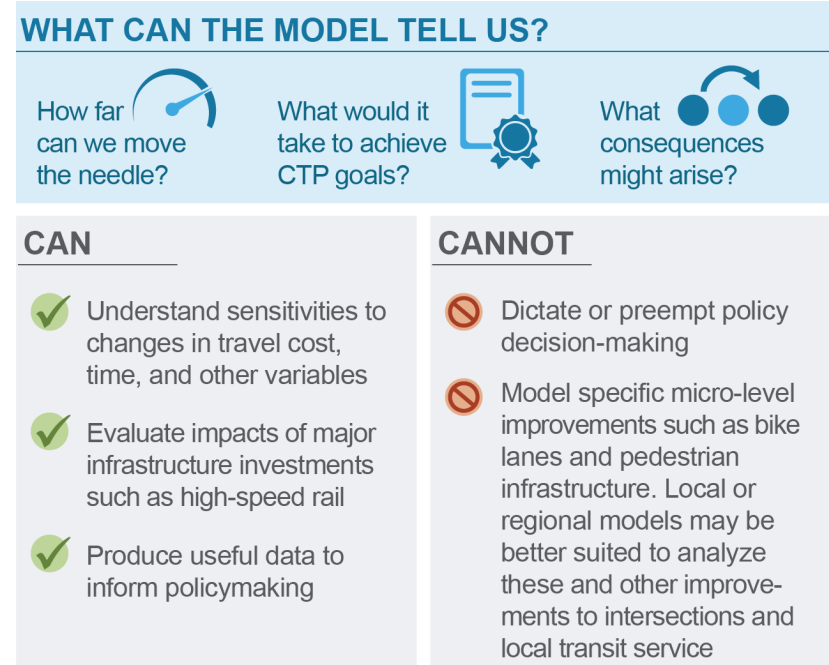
WHAT CAN THE MODEL TELL US?

How far can we move the needle?

What would it take to achieve CTP goals?

What consequences might arise?

CAN

Understand sensitivities to changes in travel cost, time, and other variables

Evaluate impacts of major infrastructure investments such as high-speed rail

Produce useful data to inform policymaking

CANNOT

Dictate or preempt policy decision-making

Model specific micro-level improvements such as bike lanes and pedestrian infrastructure. Local or regional models may be better suited to analyze these and other improvements to intersections and local transit service